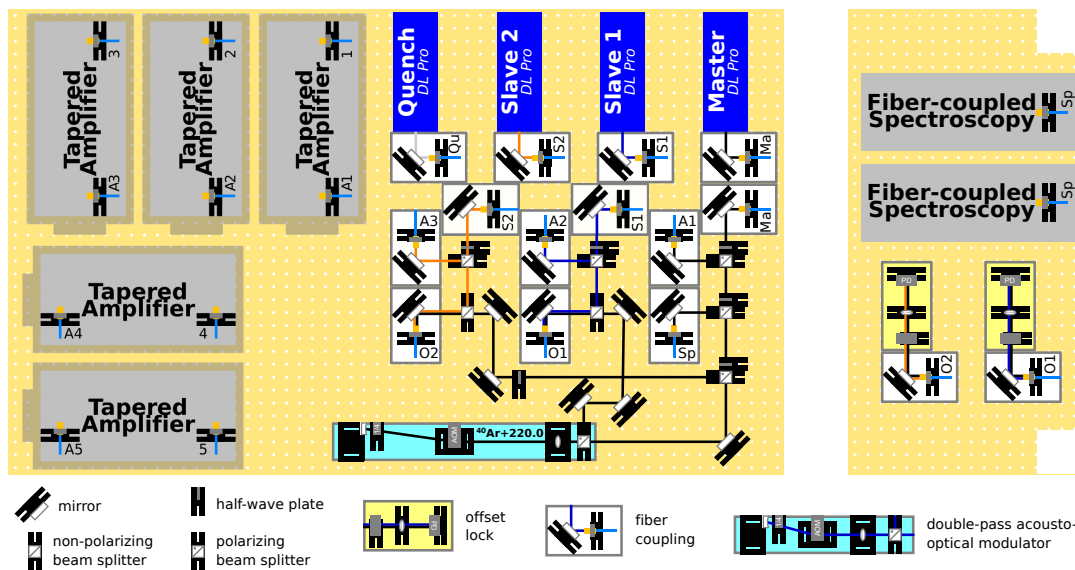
Tapered Amplifier
3
A3

Tapered Amplifier
2
A2

Tapered Amplifier
1
A1

Tapered Amplifier
A4
4

Tapered Amplifier
A5
5

Quench DL Pro
Slave 2 DL Pro
Slave 1 DL Pro
Master DL Pro

Qu
S2
S1
Ma
S2
S1
Ma
A3
A2
A1
O2
O1
Sp

AOM
$^{40}$Ar+220.0

Fiber-coupled Spectroscopy
Sp

Fiber-coupled Spectroscopy
Sp

PD
PD
O2
O1

mirror
half-wave plate
non-polarizing beam splitter
polarizing beam splitter
offset lock
fiber coupling
double-pass acousto-optical modulator